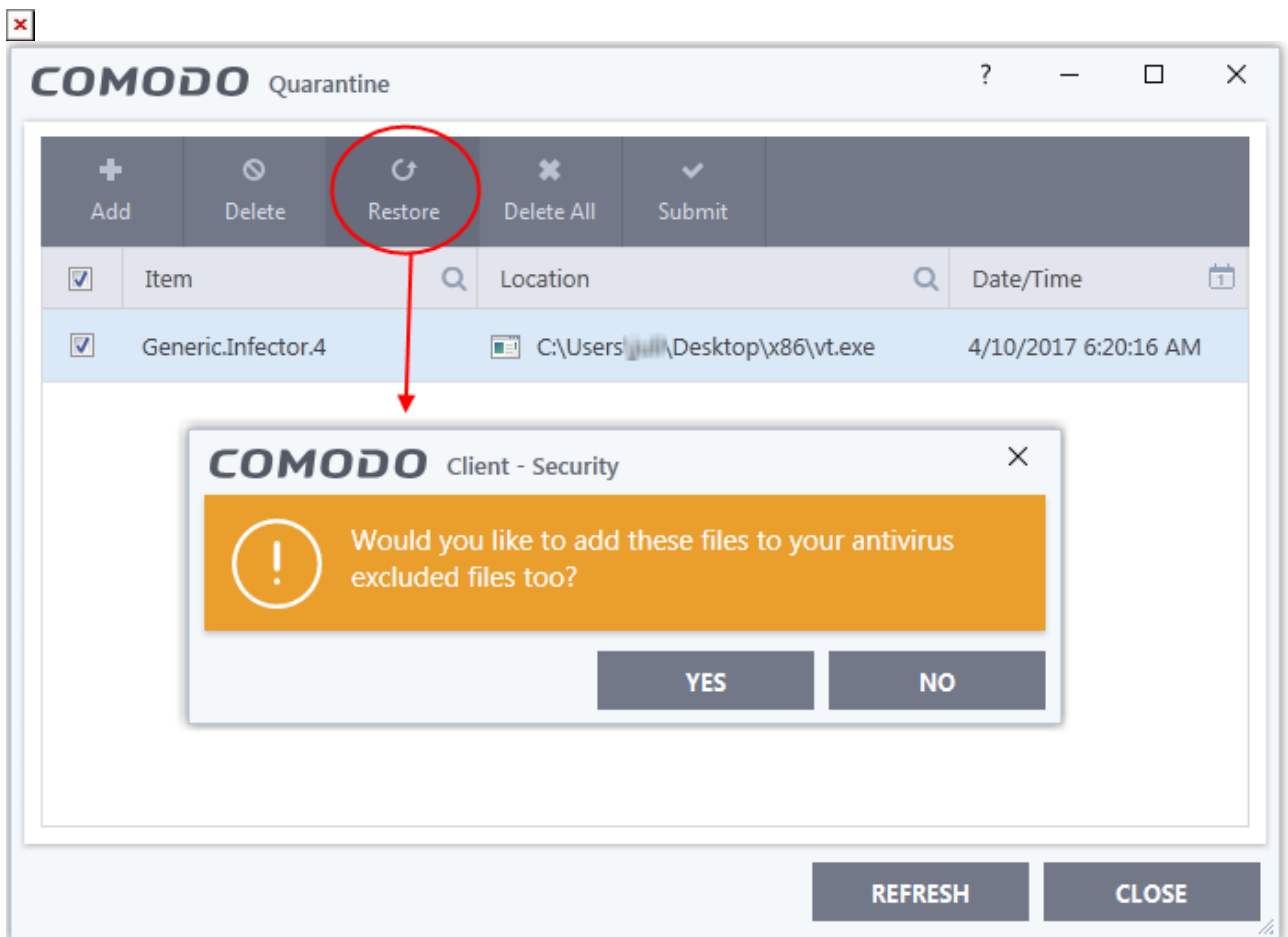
COMODO Quarantine

?

Add Delete Restore Delete All Submit

| | Item | Location | Date/Time |
|---|---|---|---|
| | Generic.Infector.4 | C:\Users\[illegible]\Desktop\x86\vt.exe | 4/10/2017 6:20:16 AM |

COMODO Client - Security

Would you like to add these files to your antivirus excluded files too?

YES NO

REFRESH CLOSE